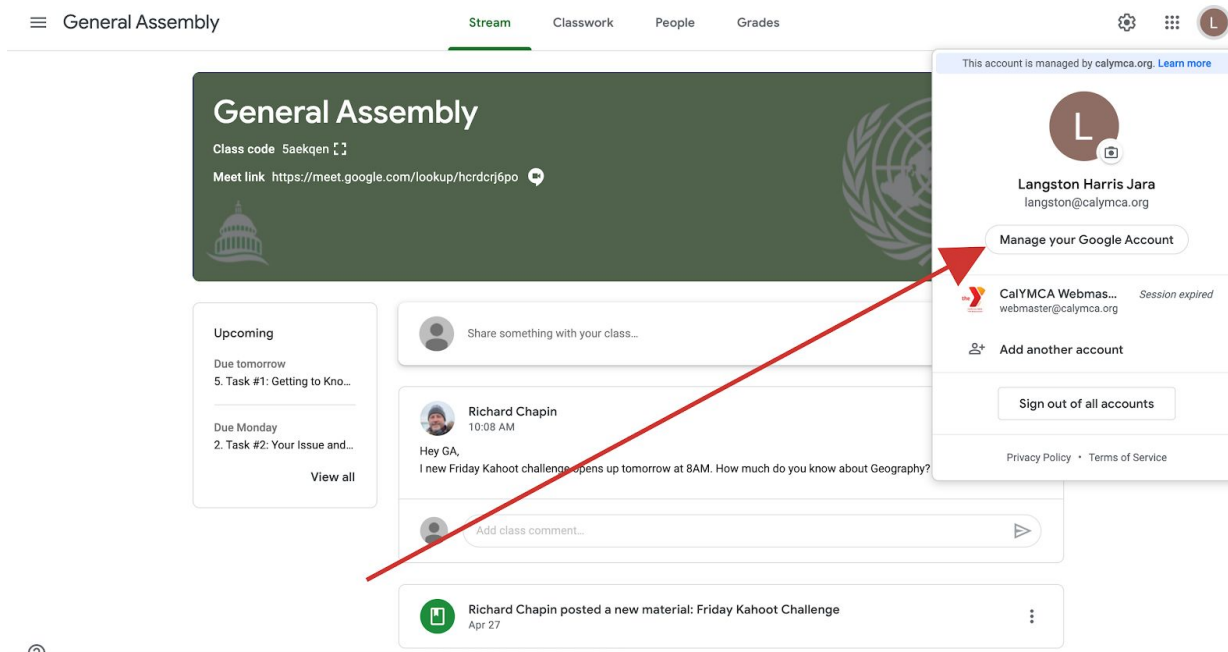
General Assembly

Stream Classwork People Grades

L

This account is managed by calymca.org. Learn more

L

Langston Harris Jara
langston@calymca.org

Manage your Google Account

CalYMCA Webmas... Session expired
webmaster@calymca.org

Add another account

Sign out of all accounts

Privacy Policy • Terms of Service

General Assembly

Class code 5aekqen

Meet link https://meet.google.com/lookup/hcrdcrj6po

Upcoming

Due tomorrow
5. Task #1: Getting to Kno...

Due Monday
2. Task #2: Your Issue and...

View all

Share something with your class...

Richard Chapin
10:08 AM

Hey GA,
I new Friday Kahoot challenge opens up tomorrow at 8AM. How much do you know about Geography?

Add class comment...

Richard Chapin posted a new material: Friday Kahoot Challenge
Apr 27